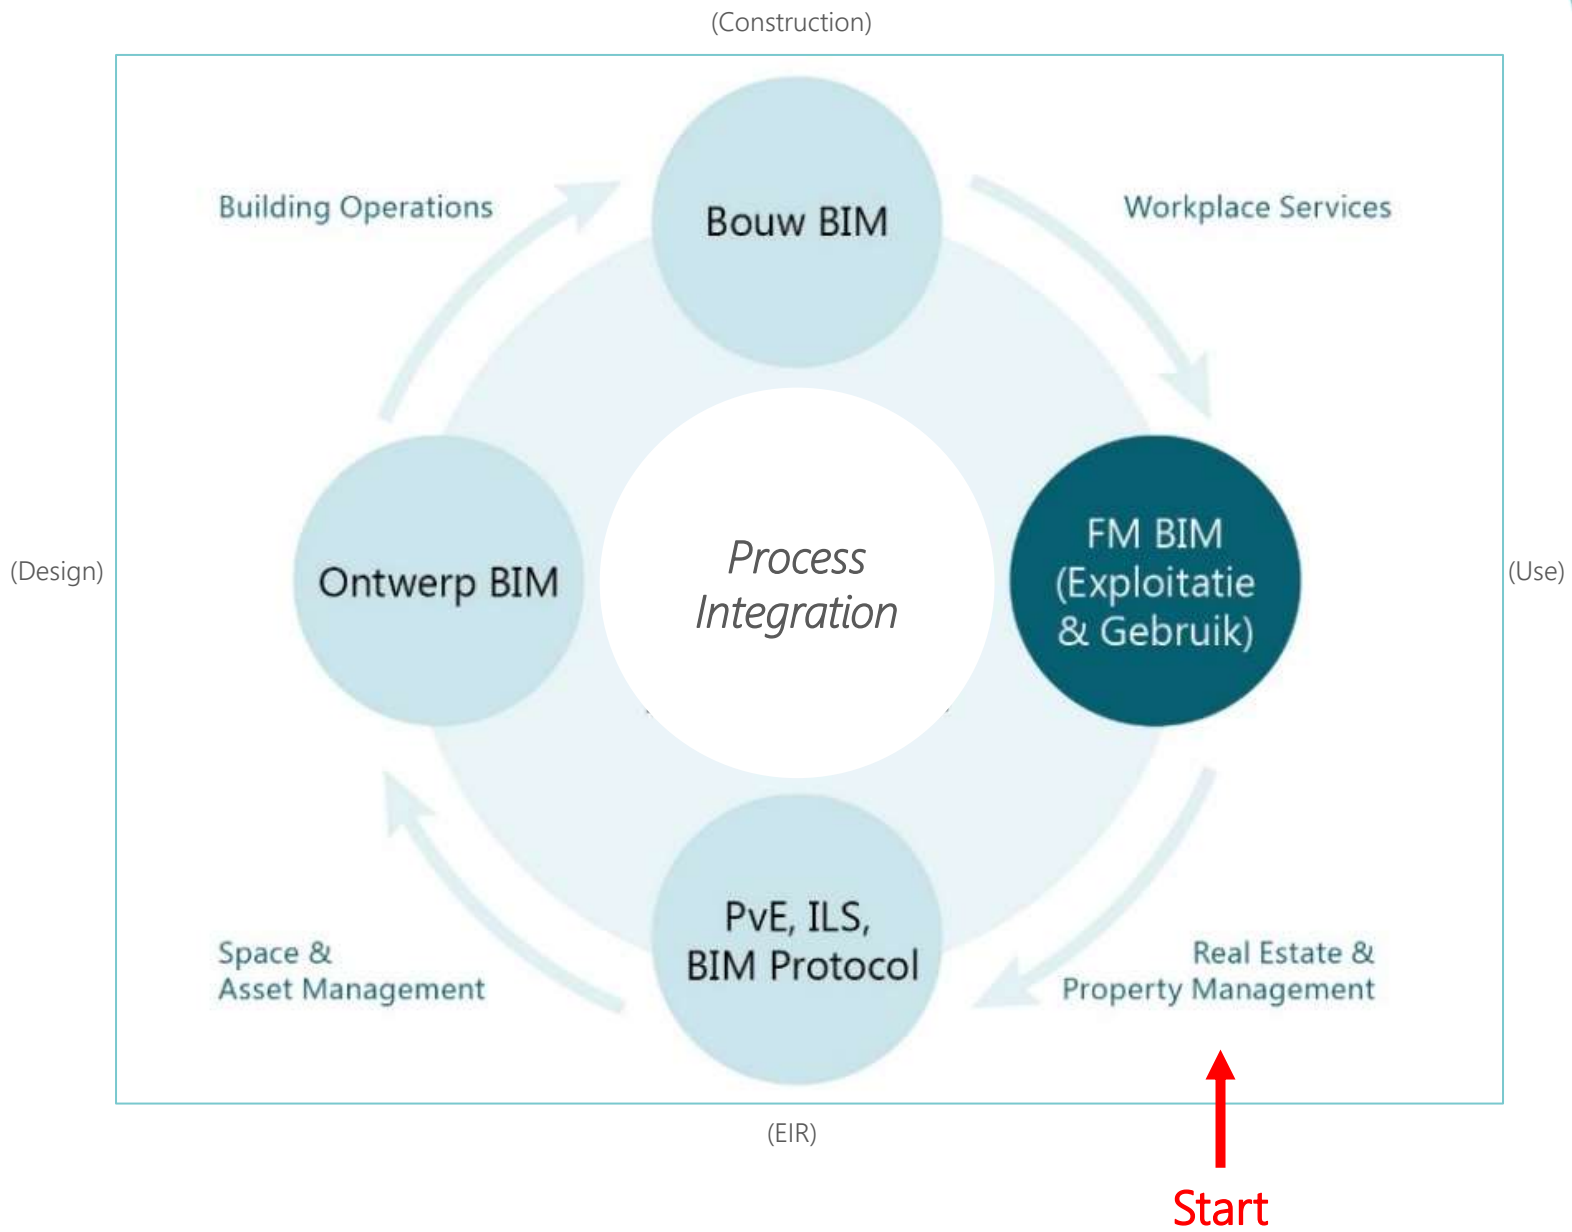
(Construction)

Building Operations

Bouw BIM

Workplace Services

(Design)

Ontwerp BIM

Process Integration

FM BIM (Exploitatie & Gebruik)

(Use)

Space & Asset Management

PvE, ILS, BIM Protocol

Real Estate & Property Management

(EIR)

Start